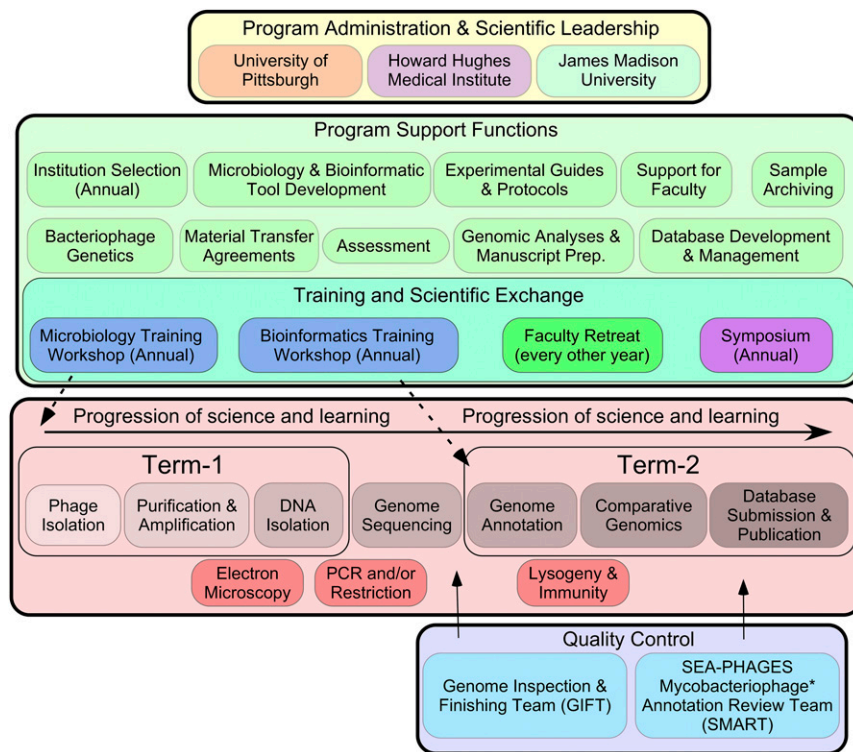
Program Administration & Scientific Leadership

University of Pittsburgh

Howard Hughes Medical Institute

James Madison University

Program Support Functions

Institution Selection (Annual)

Microbiology & Bioinformatic Tool Development

Experimental Guides & Protocols

Support for Faculty

Sample Archiving

Bacteriophage Genetics

Material Transfer Agreements

Assessment

Genomic Analyses & Manuscript Prep.

Database Development & Management

Training and Scientific Exchange

Microbiology Training Workshop (Annual)

Bioinformatics Training Workshop (Annual)

Faculty Retreat (every other year)

Symposium (Annual)

Progression of science and learning

Progression of science and learning

Term-1

Phage Isolation

Purification & Amplification

DNA Isolation

Genome Sequencing

Term-2

Genome Annotation

Comparative Genomics

Database Submission & Publication

Electron Microscopy

PCR and/or Restriction

Lysogeny & Immunity

Quality Control

Genome Inspection & Finishing Team (GIFT)

SEA-PHAGES Mycobacteriophage* Annotation Review Team (SMART)